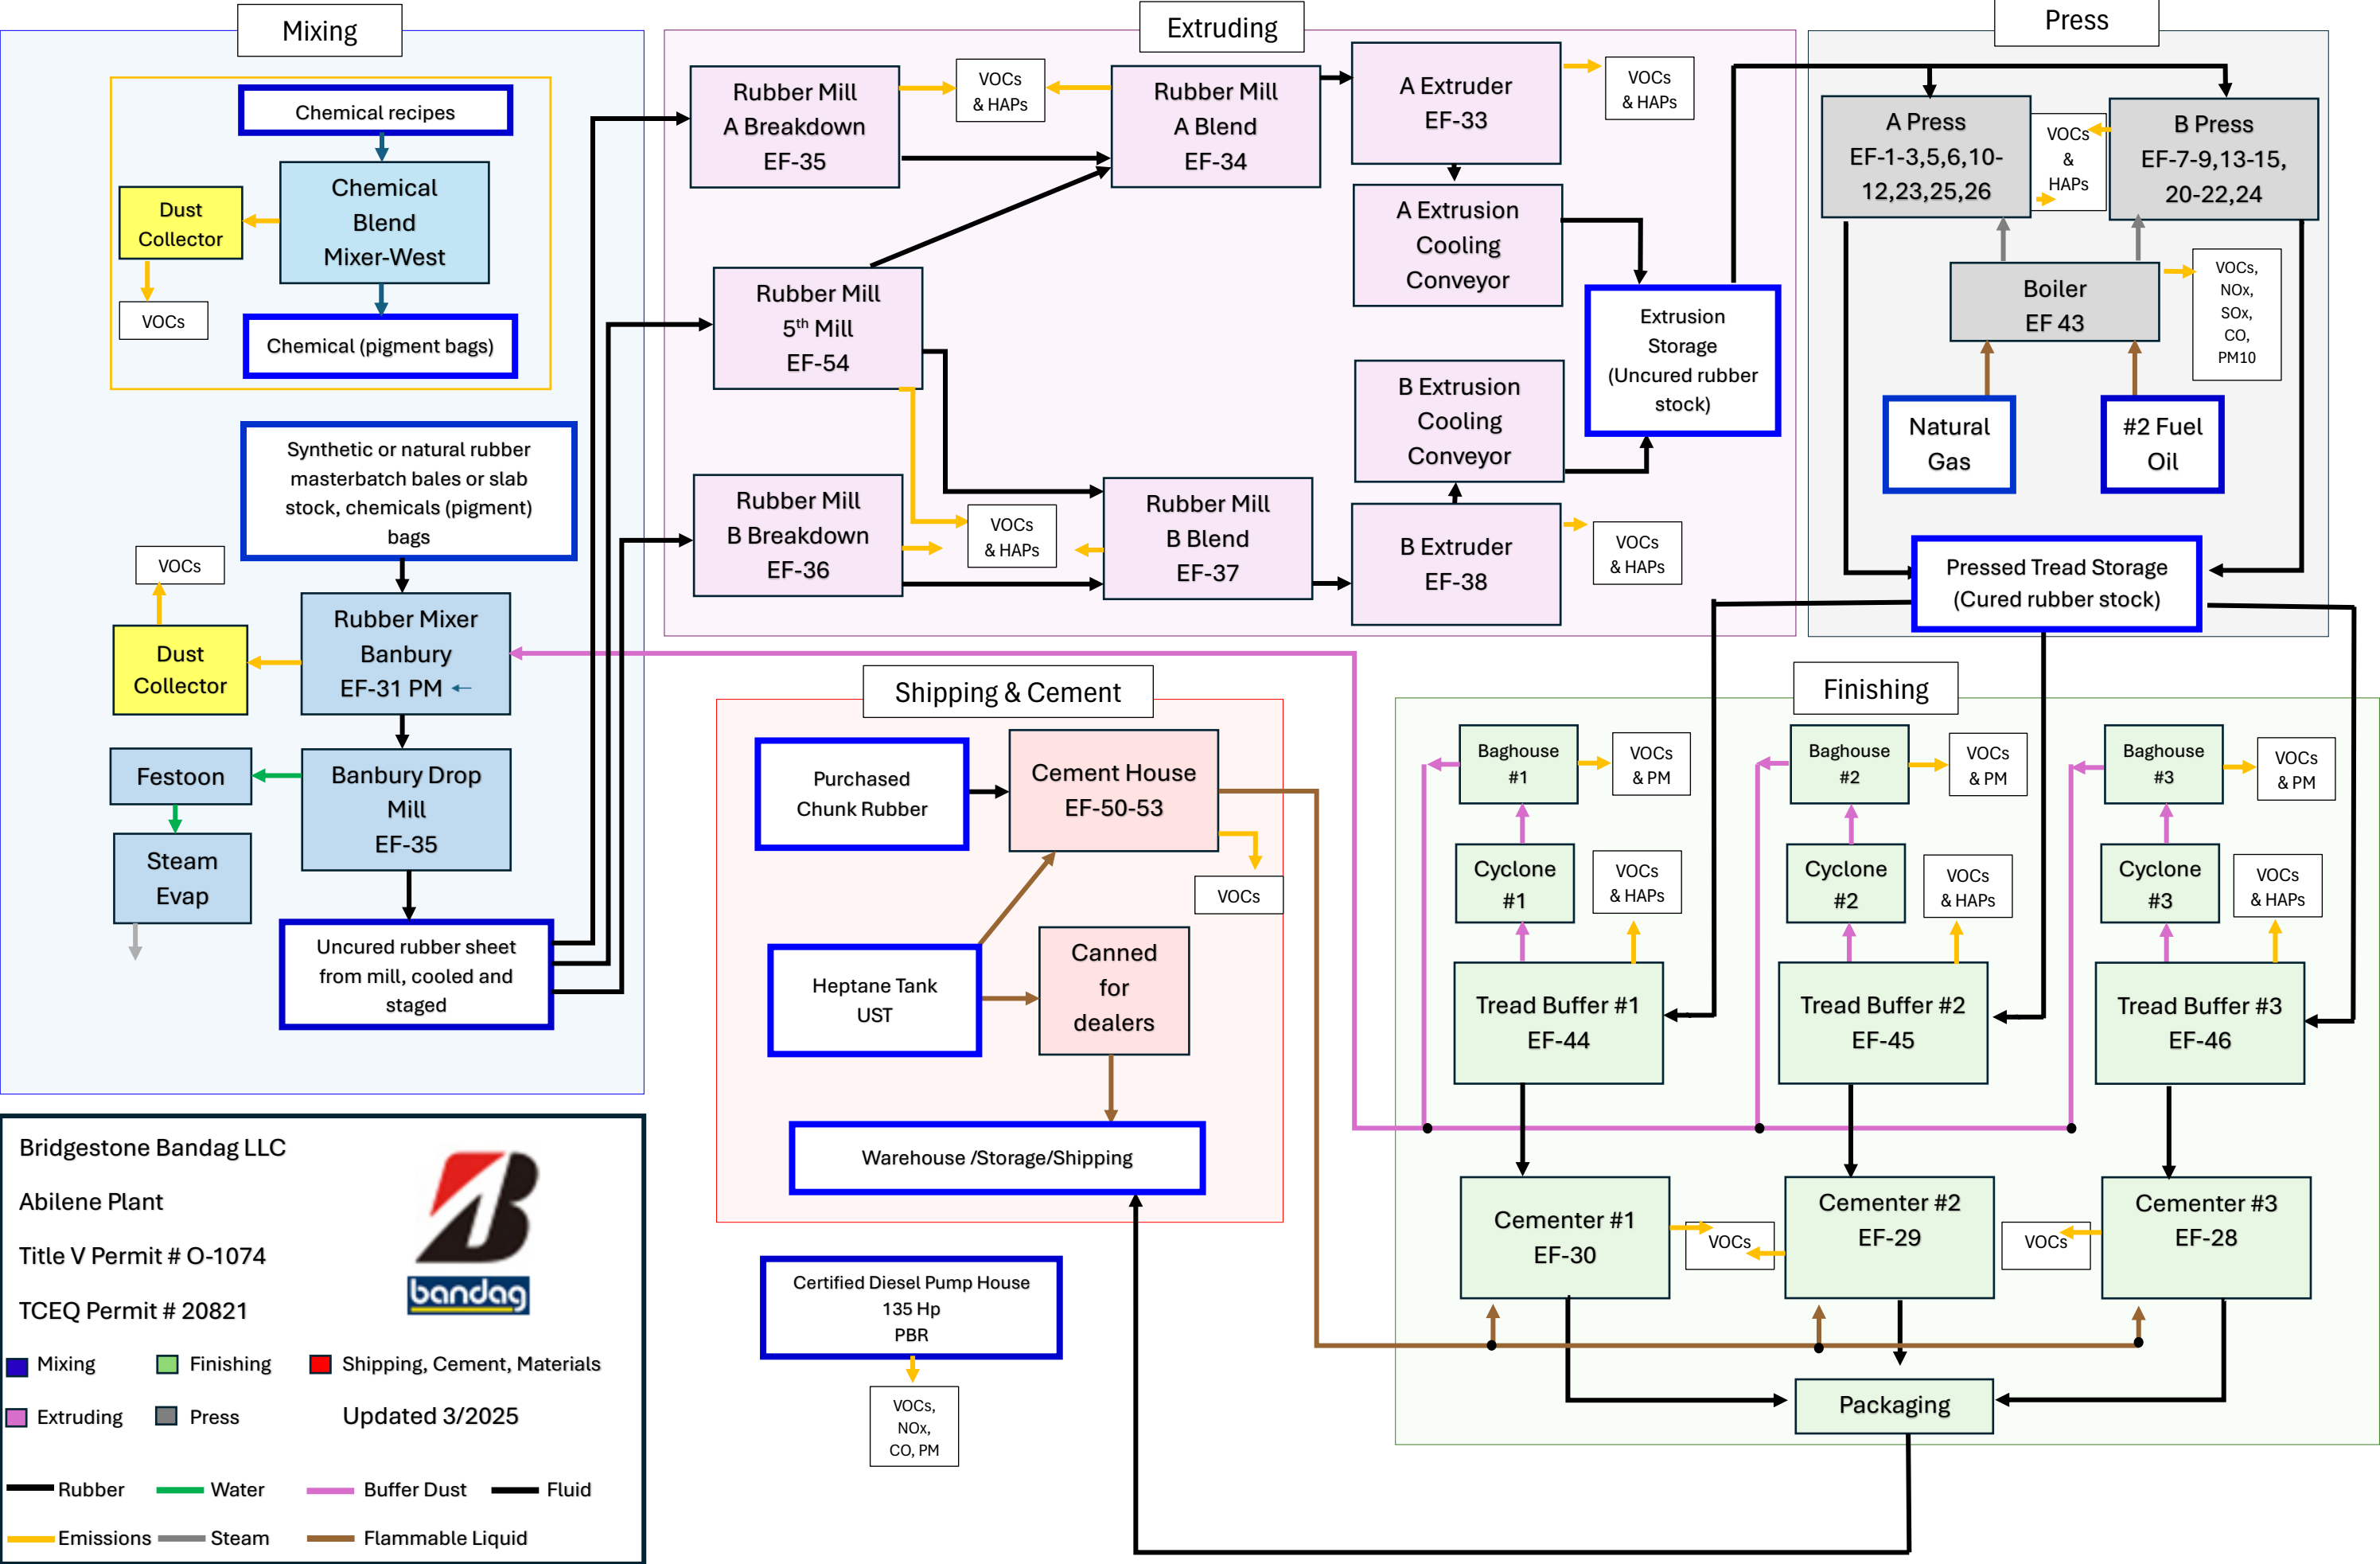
Mixing

Chemical recipes

Chemical Blend Mixer-West

Dust Collector

VOCs

Chemical (pigment bags)

Synthetic or natural rubber masterbatch bales or slab stock, chemicals (pigment) bags

VOCs

Dust Collector

Rubber Mixer Banbury EF-31 PM ←

Festoon

Banbury Drop Mill EF-35

Steam Evap

Uncured rubber sheet from mill, cooled and staged

Extruding

Rubber Mill A Breakdown EF-35

VOCs & HAPs

Rubber Mill A Blend EF-34

A Extruder EF-33

VOCs & HAPs

A Extrusion Cooling Conveyor

Rubber Mill 5$^{th}$ Mill EF-54

Extrusion Storage (Uncured rubber stock)

B Extrusion Cooling Conveyor

Rubber Mill B Breakdown EF-36

VOCs & HAPs

Rubber Mill B Blend EF-37

B Extruder EF-38

VOCs & HAPs

Press

A Press EF-1-3,5,6,10-12,23,25,26

VOCs & HAPs

B Press EF-7-9,13-15, 20-22,24

Boiler EF 43

VOCs, NOx, SOx, CO, PM10

Natural Gas

#2 Fuel Oil

Pressed Tread Storage (Cured rubber stock)

Shipping & Cement

Purchased Chunk Rubber

Cement House EF-50-53

VOCs

Heptane Tank UST

Canned for dealers

Warehouse /Storage/Shipping

Certified Diesel Pump House 135 Hp PBR

VOCs, NOx, CO, PM

Finishing

Baghouse #1

VOCs & PM

Cyclone #1

VOCs & HAPs

Tread Buffer #1 EF-44

Baghouse #2

VOCs & PM

Cyclone #2

VOCs & HAPs

Tread Buffer #2 EF-45

Baghouse #3

VOCs & PM

Cyclone #3

VOCs & HAPs

Tread Buffer #3 EF-46

Cementer #1 EF-30

VOCs

Cementer #2 EF-29

VOCs

Cementer #3 EF-28

Packaging

Bridgestone Bandag LLC

Abilene Plant

Title V Permit # O-1074

TCEQ Permit # 20821

bandag

Mixing Finishing Shipping, Cement, Materials

Extruding Press Updated 3/2025

Rubber Water Buffer Dust Fluid

Emissions Steam Flammable Liquid